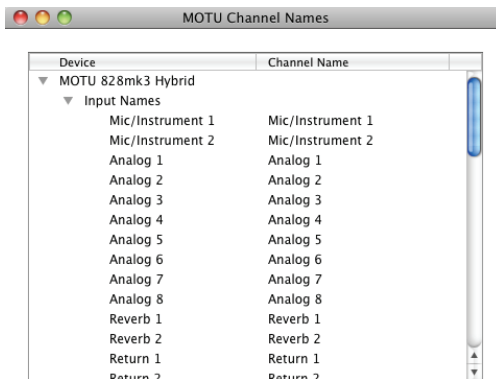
MOTU Channel Names

| Device | Channel Name |
|---|---|
| MOTU 828mk3 Hybrid | |
| Input Names | |
| Mic/Instrument 1 | Mic/Instrument 1 |
| Mic/Instrument 2 | Mic/Instrument 2 |
| Analog 1 | Analog 1 |
| Analog 2 | Analog 2 |
| Analog 3 | Analog 3 |
| Analog 4 | Analog 4 |
| Analog 5 | Analog 5 |
| Analog 6 | Analog 6 |
| Analog 7 | Analog 7 |
| Analog 8 | Analog 8 |
| Reverb 1 | Reverb 1 |
| Reverb 2 | Reverb 2 |
| Return 1 | Return 1 |
| Return 2 | Return 2 |